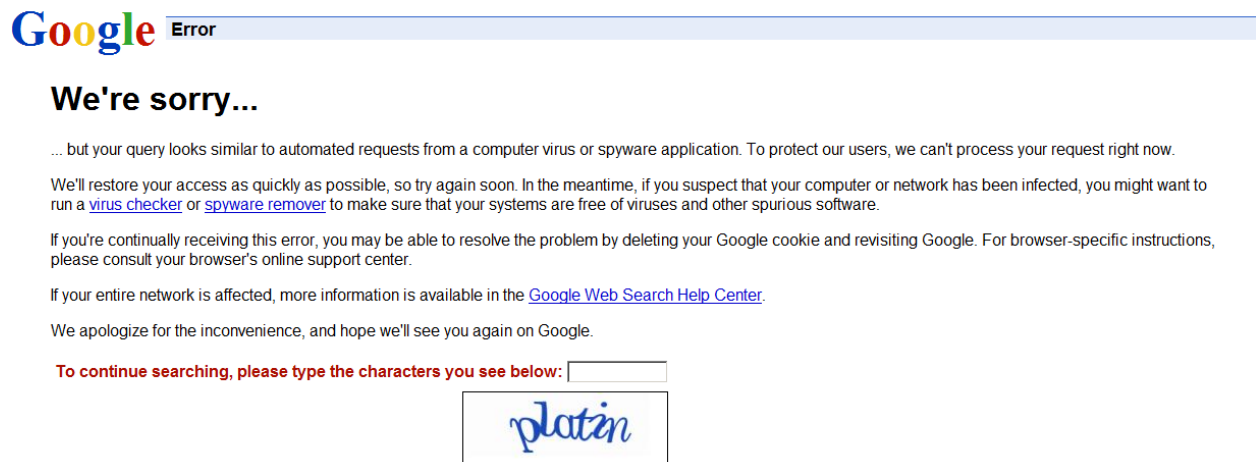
Google Error

We're sorry...

... but your query looks similar to automated requests from a computer virus or spyware application. To protect our users, we can't process your request right now.

We'll restore your access as quickly as possible, so try again soon. In the meantime, if you suspect that your computer or network has been infected, you might want to run a virus checker or spyware remover to make sure that your systems are free of viruses and other spurious software.

If you're continually receiving this error, you may be able to resolve the problem by deleting your Google cookie and revisiting Google. For browser-specific instructions, please consult your browser's online support center.

If your entire network is affected, more information is available in the Google Web Search Help Center.

We apologize for the inconvenience, and hope we'll see you again on Google.

To continue searching, please type the characters you see below:

platin